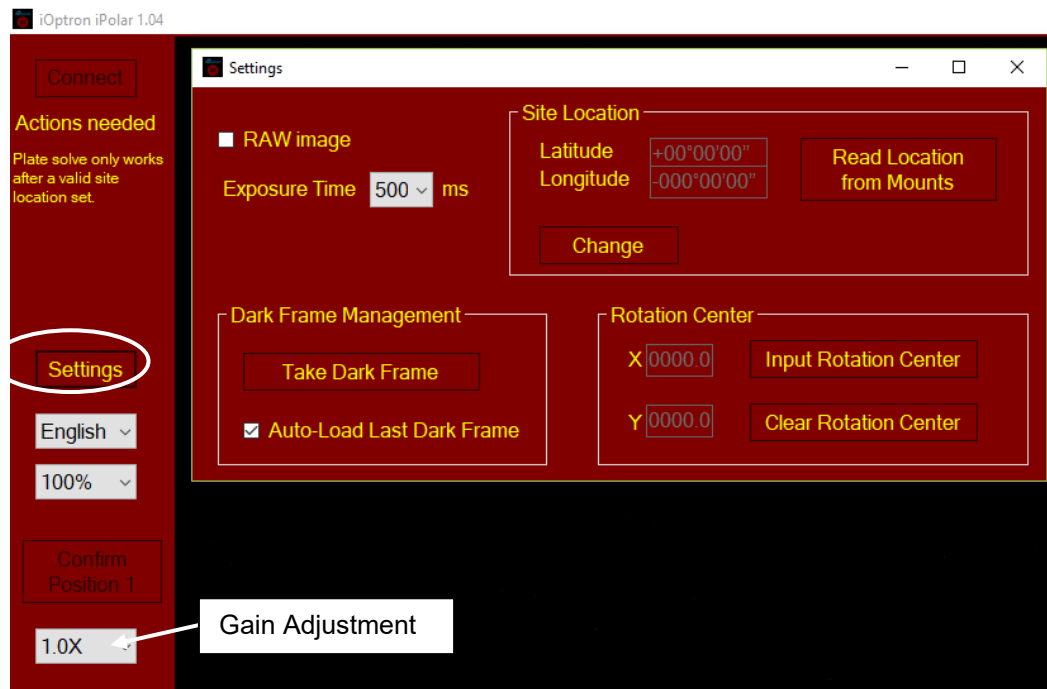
iOptron iPolar 1.04

Connect

Actions needed

Plate solve only works after a valid site location set.

Settings

English

100%

Confirm Position 1

1.0X

Gain Adjustment

Settings

RAW image

Exposure Time 500 ms

Site Location

Latitude +00°00'00"

Longitude -000°00'00"

Read Location from Mounts

Change

Dark Frame Management

Take Dark Frame

Auto-Load Last Dark Frame

Rotation Center

X 0000.0

Input Rotation Center

Y 0000.0

Clear Rotation Center